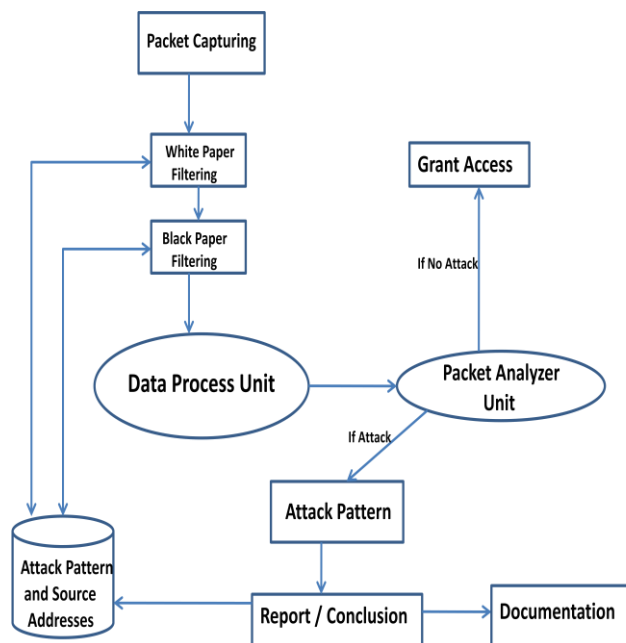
Packet Capturing

White Paper Filtering

Black Paper Filtering

Grant Access

If No Attack

Data Process Unit

Packet Analyzer Unit

If Attack

Attack Pattern

Attack Pattern and Source Addresses

Report / Conclusion

Documentation